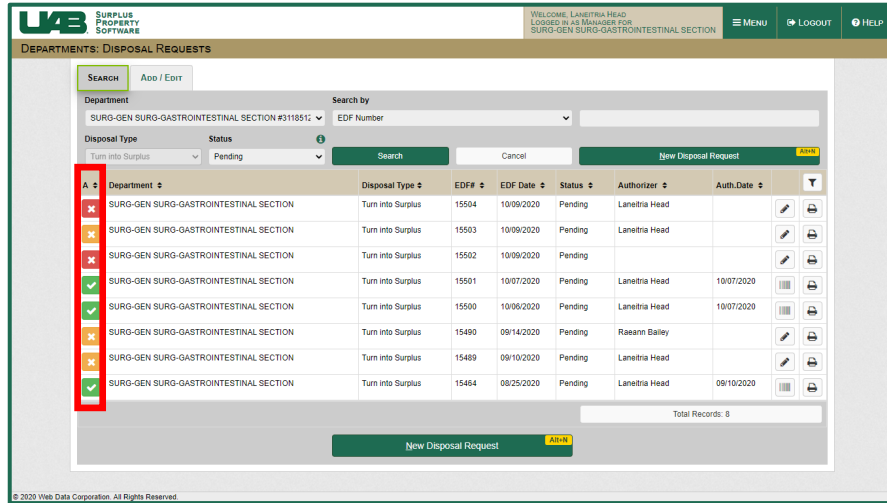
UAB SURPLUS PROPERTY SOFTWARE

WELCOME, LANEITRIA HEAD
LOGGED IN AS MANAGER FOR
SURG-GEN SURG-GASTROINTESTINAL SECTION

MENU LOGOUT HELP

DEPARTMENTS: DISPOSAL REQUESTS

SEARCH ADD / EDIT

Department
SURG-GEN SURG-GASTROINTESTINAL SECTION #3118512

Search by
EDF Number

Disposal Type
Turn into Surplus

Status
Pending

Search Cancel New Disposal Request Alt+N

| A | Department | Disposal Type | EDF# | EDF Date | Status | Authorizer | Auth.Date |
|---|---|---|---|---|---|---|---|
| ✖ | SURG-GEN SURG-GASTROINTESTINAL SECTION | Turn into Surplus | 15504 | 10/09/2020 | Pending | Laneitria Head | |
| ✖ | SURG-GEN SURG-GASTROINTESTINAL SECTION | Turn into Surplus | 15503 | 10/09/2020 | Pending | Laneitria Head | |
| ✖ | SURG-GEN SURG-GASTROINTESTINAL SECTION | Turn into Surplus | 15502 | 10/09/2020 | Pending | | |
| ✔ | SURG-GEN SURG-GASTROINTESTINAL SECTION | Turn into Surplus | 15501 | 10/07/2020 | Pending | Laneitria Head | 10/07/2020 |
| ✔ | SURG-GEN SURG-GASTROINTESTINAL SECTION | Turn into Surplus | 15500 | 10/06/2020 | Pending | Laneitria Head | 10/07/2020 |
| ✖ | SURG-GEN SURG-GASTROINTESTINAL SECTION | Turn into Surplus | 15490 | 09/14/2020 | Pending | Raeann Bailey | |
| ✖ | SURG-GEN SURG-GASTROINTESTINAL SECTION | Turn into Surplus | 15489 | 09/10/2020 | Pending | Laneitria Head | |
| ✔ | SURG-GEN SURG-GASTROINTESTINAL SECTION | Turn into Surplus | 15464 | 08/25/2020 | Pending | Laneitria Head | 09/10/2020 |

Total Records: 8

New Disposal Request Alt+N

© 2020 Web Data Corporation. All Rights Reserved.